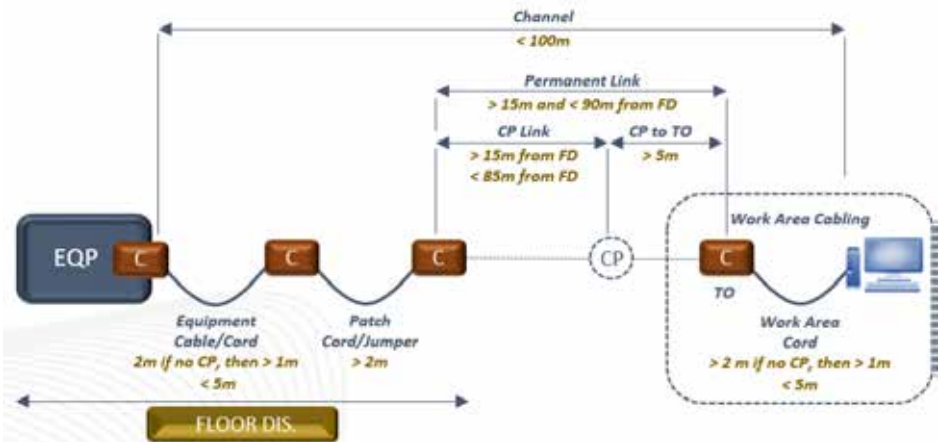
Channel
< 100m

Permanent Link
> 15m and < 90m from FD

CP Link
> 15m from FD
< 85m from FD

CP to TO
> 5m

Work Area Cabling

EQP

C

C

C

CP

C

TO

Equipment Cable/Cord
2m if no CP, then > 1m
< 5m

Patch Cord/Jumper
> 2m

Work Area Cord
> 2 m if no CP, then > 1m
< 5m

FLOOR DIS.